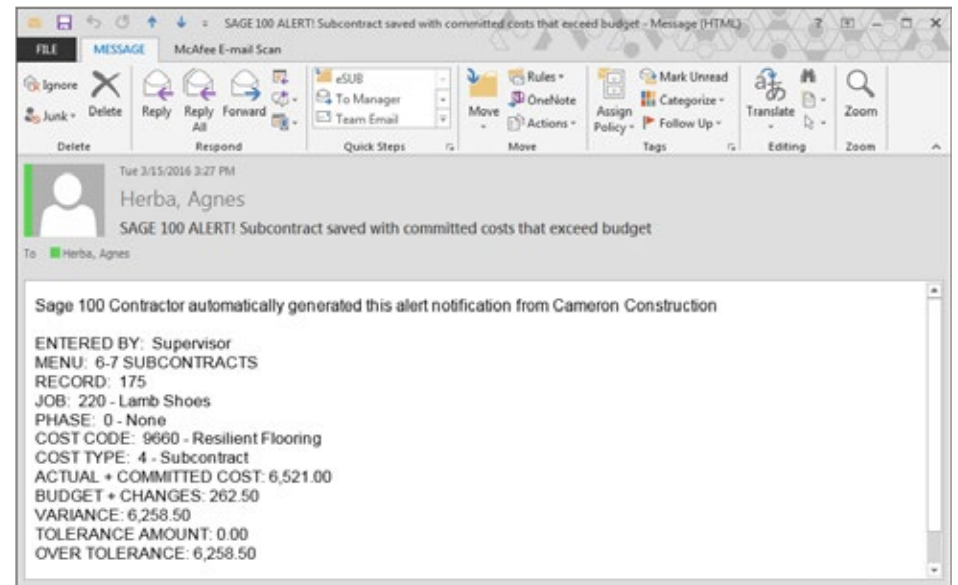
SAGE 100 ALERT! Subcontract saved with committed costs that exceed budget - Message (HTML)

FILE MESSAGE McAfee E-mail Scan

Ignore
Junk
Delete
Delete

Reply
Reply All
Forward
Respond

eSUB
To Manager
Team Email
Quick Steps

Move
Rules
OneNote
Actions
Move

Assign Policy
Mark Unread
Categorize
Follow Up
Tags

Translate
Editing

Zoom
Zoom

Tue 3/15/2016 3:27 PM
Herba, Agnes
SAGE 100 ALERT! Subcontract saved with committed costs that exceed budget
To Herba, Agnes

Sage 100 Contractor automatically generated this alert notification from Cameron Construction

ENTERED BY: Supervisor
MENU: 6-7 SUBCONTRACTS
RECORD: 175
JOB: 220 - Lamb Shoes
PHASE: 0 - None
COST CODE: 9660 - Resilient Flooring
COST TYPE: 4 - Subcontract
ACTUAL + COMMITTED COST: 6,521.00
BUDGET + CHANGES: 262.50
VARIANCE: 6,258.50
TOLERANCE AMOUNT: 0.00
OVER TOLERANCE: 6,258.50